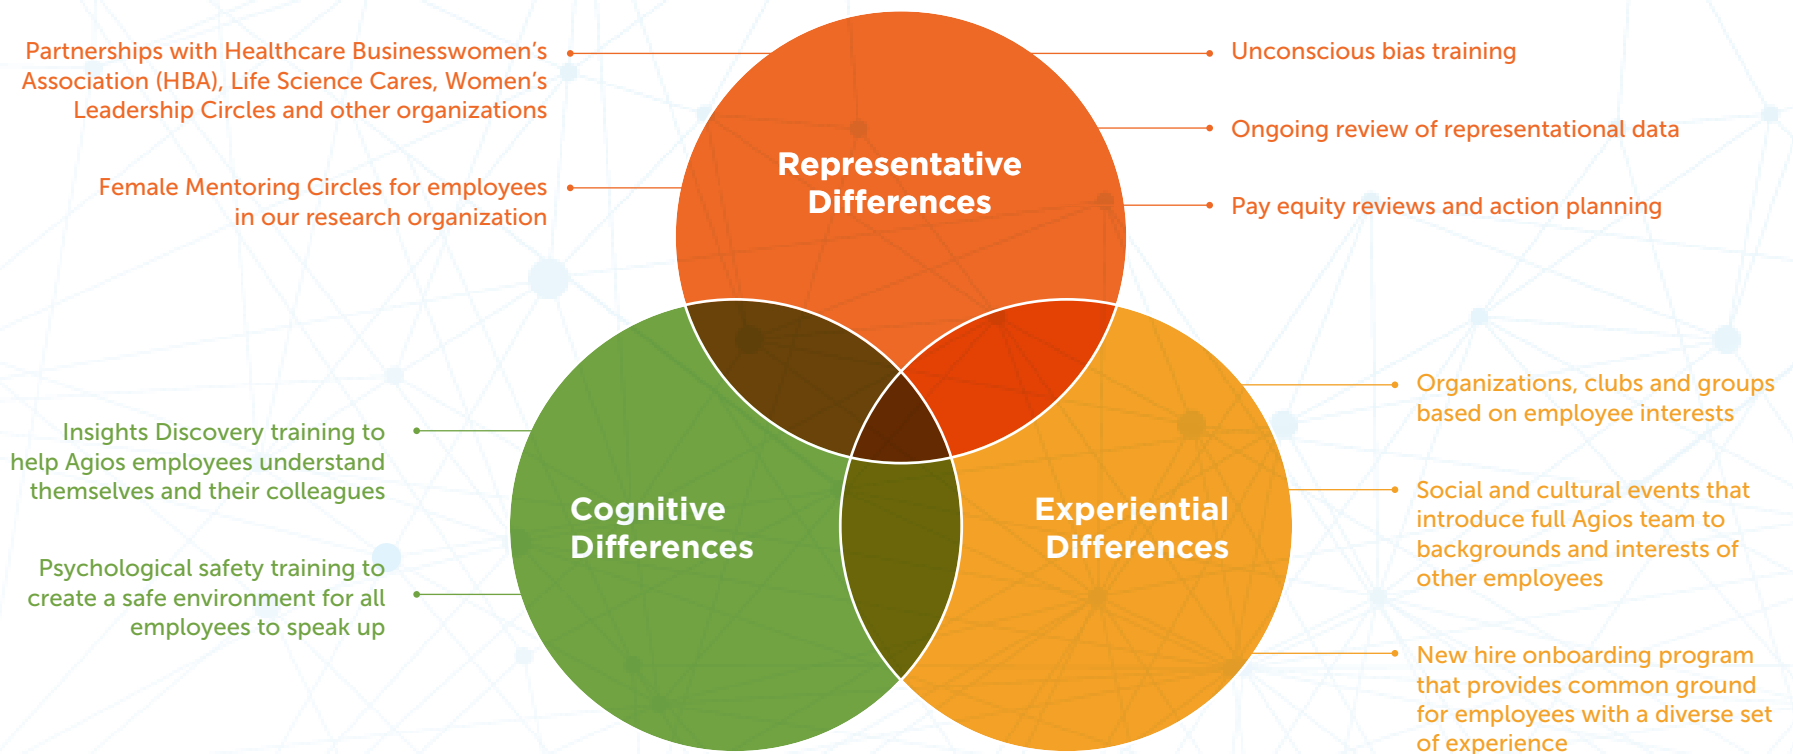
Partnerships with Healthcare Businesswomen's Association (HBA), Life Science Cares, Women's Leadership Circles and other organizations

Female Mentoring Circles for employees in our research organization

Representative Differences

Unconscious bias training

Ongoing review of representational data

Pay equity reviews and action planning

Insights Discovery training to help Agios employees understand themselves and their colleagues

Psychological safety training to create a safe environment for all employees to speak up

Cognitive Differences

Experiential Differences

Organizations, clubs and groups based on employee interests

Social and cultural events that introduce full Agios team to backgrounds and interests of other employees

New hire onboarding program that provides common ground for employees with a diverse set of experience